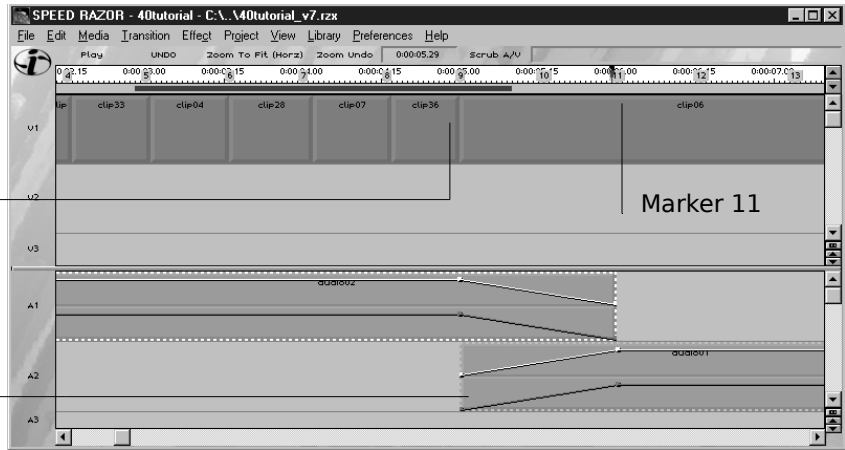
SPEED RAZOR - 40tutorial - C:\..\40tutorial_v7.rzx

File Edit Media Transition Effect Project View Library Preferences Help

Play UNDO Zoom To Fit (Horz) Zoom Undo 0:00:05.29 Scrub A/V

4 5 6 7 8 9 10 11 12 13

clip clip33 clip04 clip28 clip07 clip36 clip06

V1

V2

V3

Marker 11

audio02

A1

audio01

A2

A3